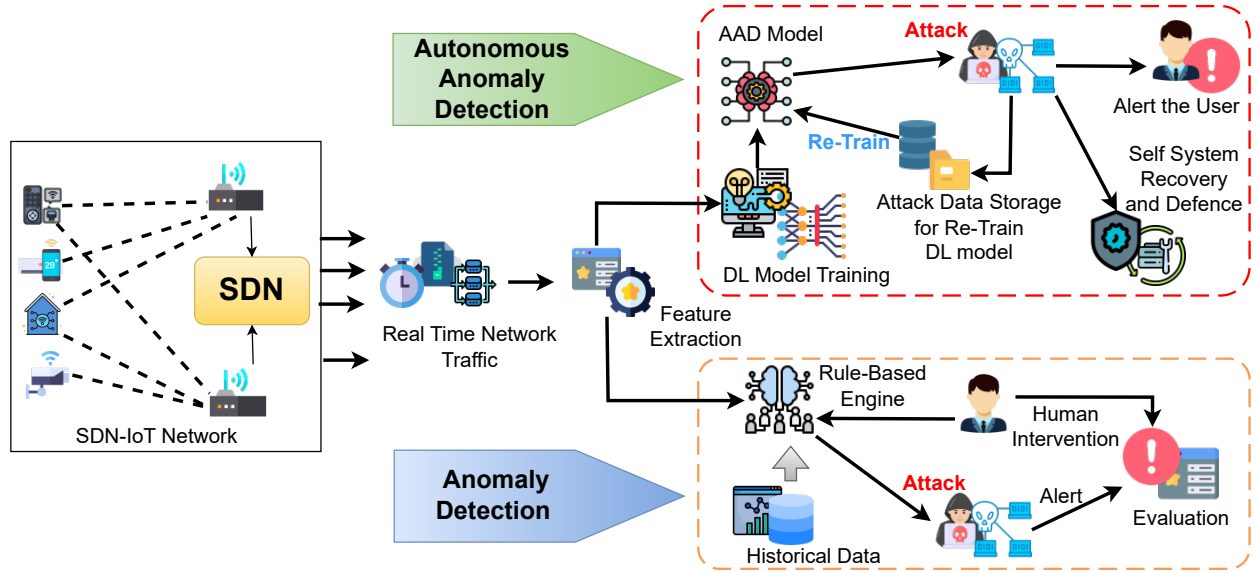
Autonomous Anomaly Detection

AAD Model

Attack

Alert the User

Re-Train

Self System Recovery and Defence

Attack Data Storage for Re-Train DL model

DL Model Training

SDN

29

SDN-IoT Network

Real Time Network Traffic

Feature Extraction

Rule-Based Engine

Human Intervention

Anomaly Detection

Attack

Alert

Evaluation

Historical Data